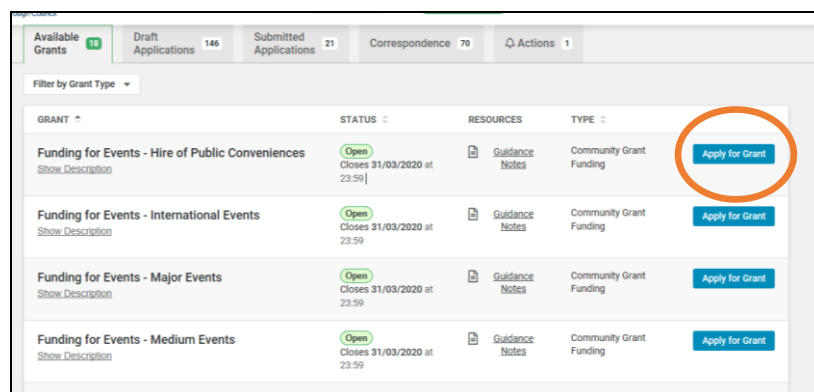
ugh Council

Available Grants 18 | Draft Applications 146 | Submitted Applications 21 | Correspondence 70 | Actions 1

Filter by Grant Type

| GRANT | STATUS | RESOURCES | TYPE | |
|---|---|---|---|---|
| Funding for Events - Hire of Public Conveniences Show Description | Open Closes 31/03/2020 at 23:59 | Guidance Notes | Community Grant Funding | Apply for Grant |
| Funding for Events - International Events Show Description | Open Closes 31/03/2020 at 23:59 | Guidance Notes | Community Grant Funding | Apply for Grant |
| Funding for Events - Major Events Show Description | Open Closes 31/03/2020 at 23:59 | Guidance Notes | Community Grant Funding | Apply for Grant |
| Funding for Events - Medium Events Show Description | Open Closes 31/03/2020 at 23:59 | Guidance Notes | Community Grant Funding | Apply for Grant |